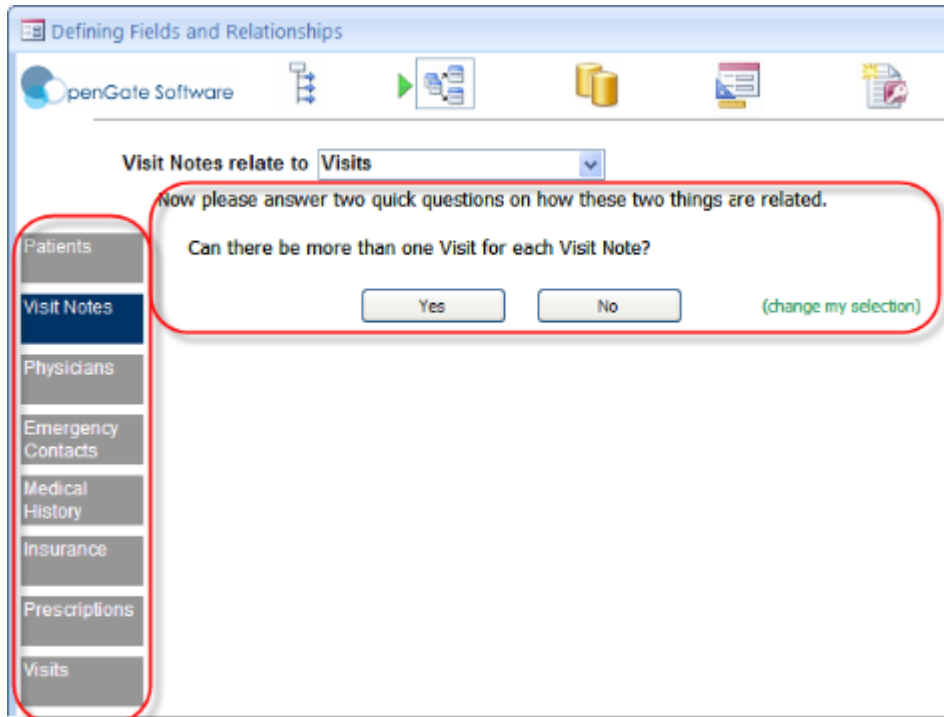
Defining Fields and Relationships

OpenGate Software

Visit Notes relate to Visits

Now please answer two quick questions on how these two things are related.

Can there be more than one Visit for each Visit Note?

Yes

No

(change my selection)

Patients

Visit Notes

Physicians

Emergency Contacts

Medical History

Insurance

Prescriptions

Visits